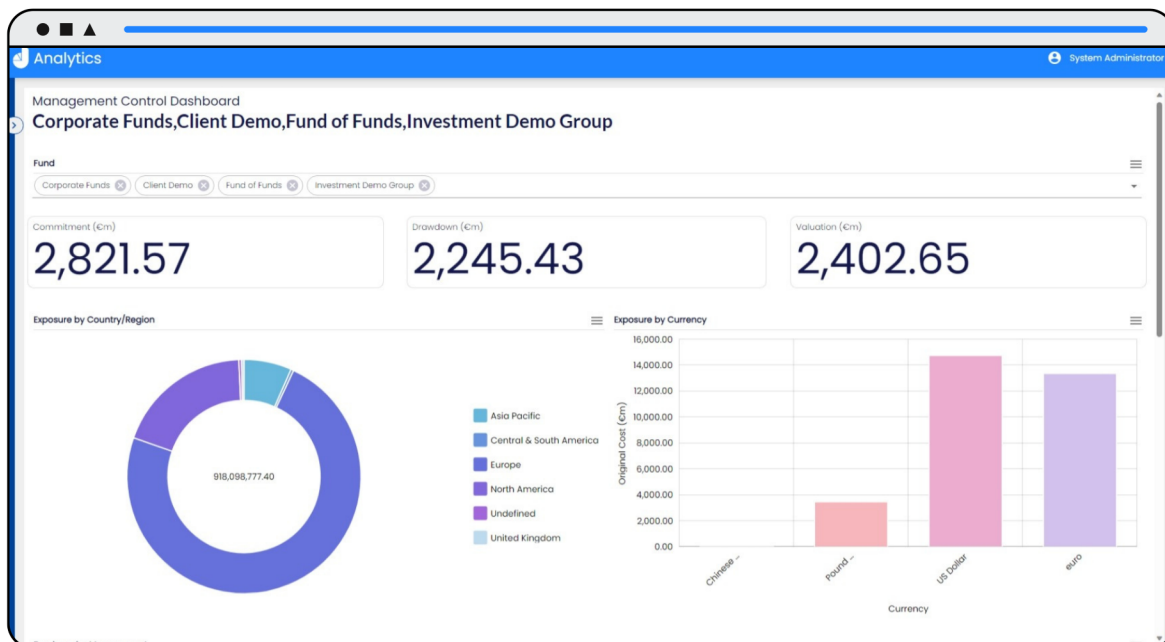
Analytics

System Administrator

Management Control Dashboard

Corporate Funds,Client Demo,Fund of Funds,Investment Demo Group

Fund

Corporate Funds
Client Demo
Fund of Funds
Investment Demo Group

Commitment (€m)
2,821.57

Drawdown (€m)
2,245.43

Valuation (€m)
2,402.65

Exposure by Country/Region

918,098,777.40

Asia Pacific
Central & South America
Europe
North America
Undefined
United Kingdom

Exposure by Currency

16,000.00
14,000.00
12,000.00
10,000.00
8,000.00
6,000.00
4,000.00
2,000.00
0.00

Original Cost (€m)

Chinese ...
Pound ...
US Dollar
euro

Currency